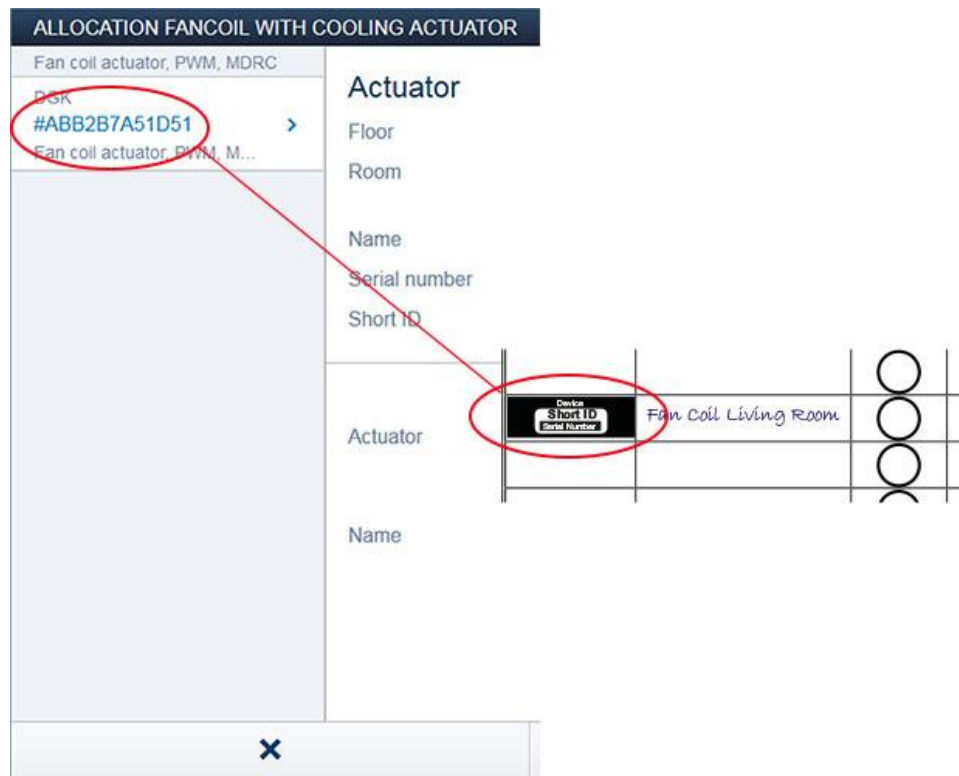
ALLOCATION FANCOIL WITH COOLING ACTUATOR

Fan coil actuator, PWM, MDRC

DGK
#ABB2B7A51D51
Fan coil actuator, PWM, M...

Actuator
Floor
Room

Name
Serial number
Short ID

Actuator

Device
Short ID
Serial Number

Fan Coil Living Room

Name